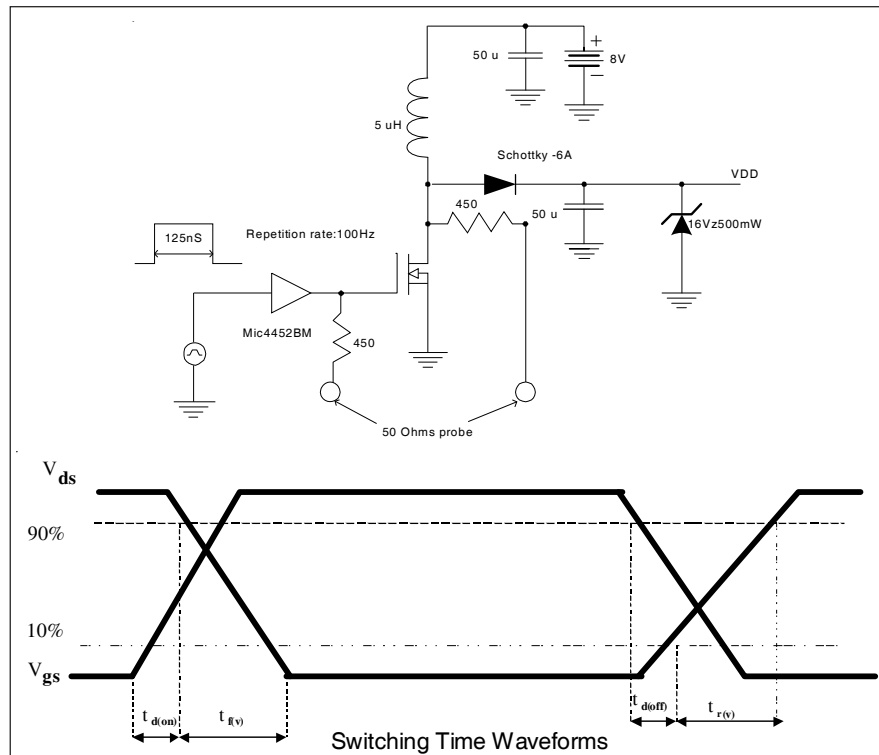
50 u

+

8V

5 uH

Schottky -6A

VDD

450

50 u

125nS

Repetition rate:100Hz

16Vz500mW

Mic4452BM

450

50 Ohms probe

$V_{ds}$

90%

10%

$V_{gs}$

$t_{d(on)}$

$t_{f(v)}$

$t_{d(off)}$

$t_{r(v)}$

Switching Time Waveforms